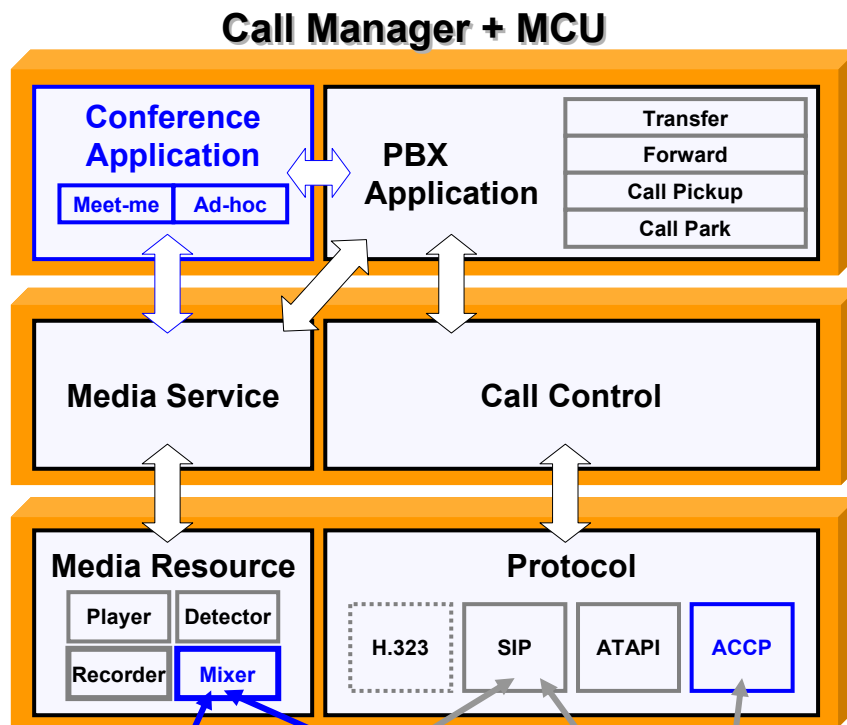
Call Manager + MCU

Conference Application

Meet-me

Ad-hoc

PBX Application

Transfer

Forward

Call Pickup

Call Park

Media Service

Call Control

Media Resource

Player

Detector

Recorder

Mixer

Protocol

H.323

SIP

ATAPI

ACCP